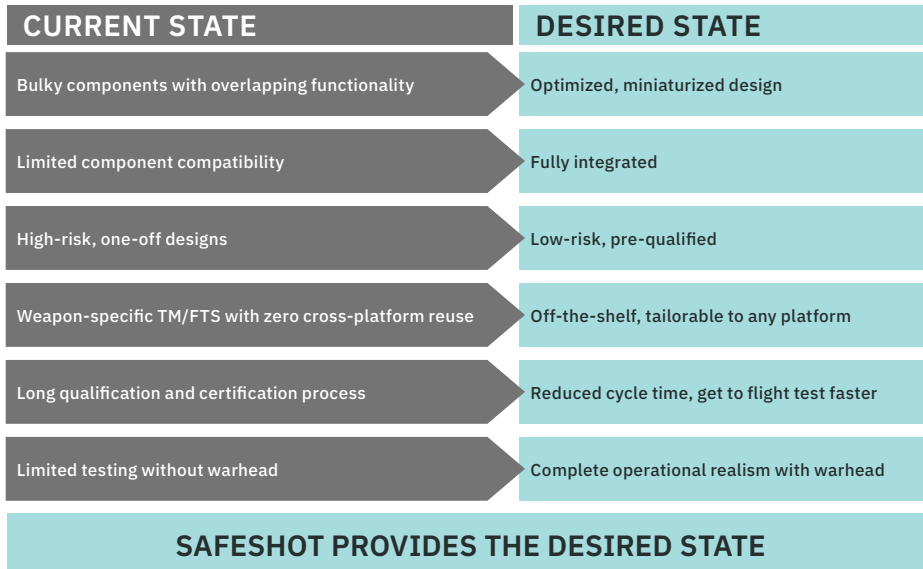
| CURRENT STATE | DESIRED STATE |
|---|---|
| Bulky components with overlapping functionality | Optimized, miniaturized design |
| Limited component compatibility | Fully integrated |
| High-risk, one-off designs | Low-risk, pre-qualified |
| Weapon-specific TM/FTS with zero cross-platform reuse | Off-the-shelf, tailorable to any platform |
| Long qualification and certification process | Reduced cycle time, get to flight test faster |
| Limited testing without warhead | Complete operational realism with warhead |

SAFESHOT PROVIDES THE DESIRED STATE